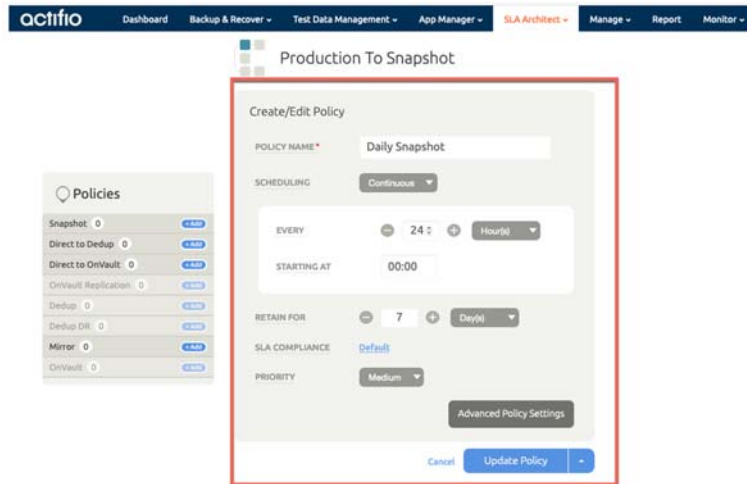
actifio Dashboard Backup & Recover ▾ Test Data Management ▾ App Manager ▾ SLA Architect ▾ Manage ▾ Report Monitor ▾

Production To Snapshot

Policies

| | | |
|---|---|---|
| Snapshot | 0 | +Add |
| Direct to Dedup | 0 | +Add |
| Direct to OnVault | 0 | +Add |
| OnVault Replication | 0 | +Add |
| Dedup | 0 | +Add |
| Dedup DR | 0 | +Add |
| Mirror | 0 | +Add |
| OnVault | 0 | +Add |

Create/Edit Policy

POLICY NAME* Daily Snapshot

SCHEDULING Continuous

EVERY 24 Hour(s)

STARTING AT 00:00

RETAIN FOR 7 Day(s)

SLA COMPLIANCE Default

PRIORITY Medium

Advanced Policy Settings

Cancel Update Policy